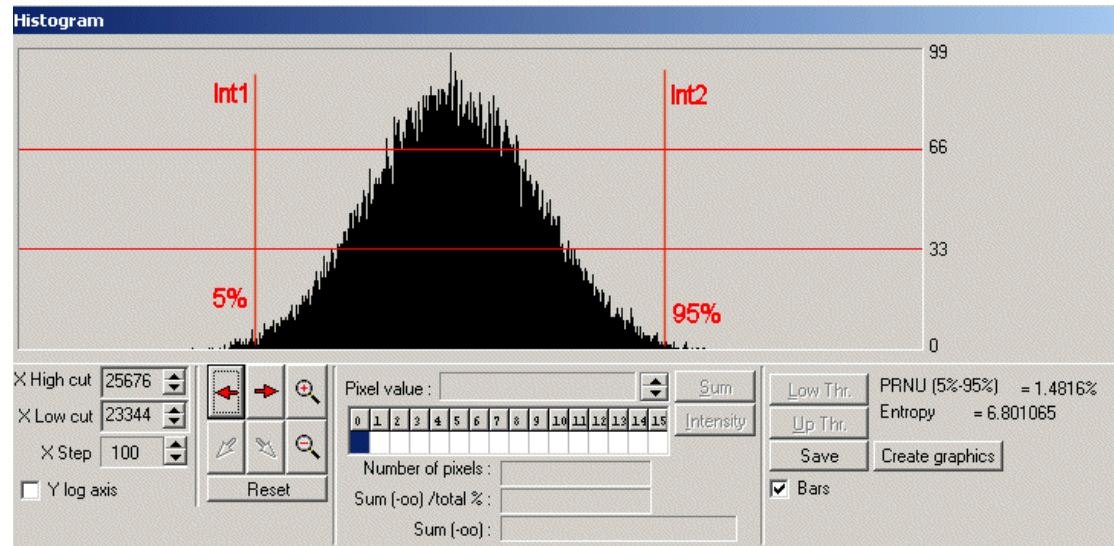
Histogram

99
66
33
0

Int1
Int2
5%
95%

X High cut 25676
X Low cut 23344
X Step 100
Y log axis

Reset

Pixel value :
Sum
Intensity

| 0 | 1 | 2 | 3 | 4 | 5 | 6 | 7 | 8 | 9 | 10 | 11 | 12 | 13 | 14 | 15 |
|---|---|---|---|---|---|---|---|---|---|---|---|---|---|---|---|
| | | | | | | | | | | | | | | | |

Number of pixels :
Sum (-oo) /total % :
Sum (-oo) :

Low Thr.
Up Thr.
Save
Create graphics
Bars

PRNU (5%-95%) = 1.4816%
Entropy = 6.801065